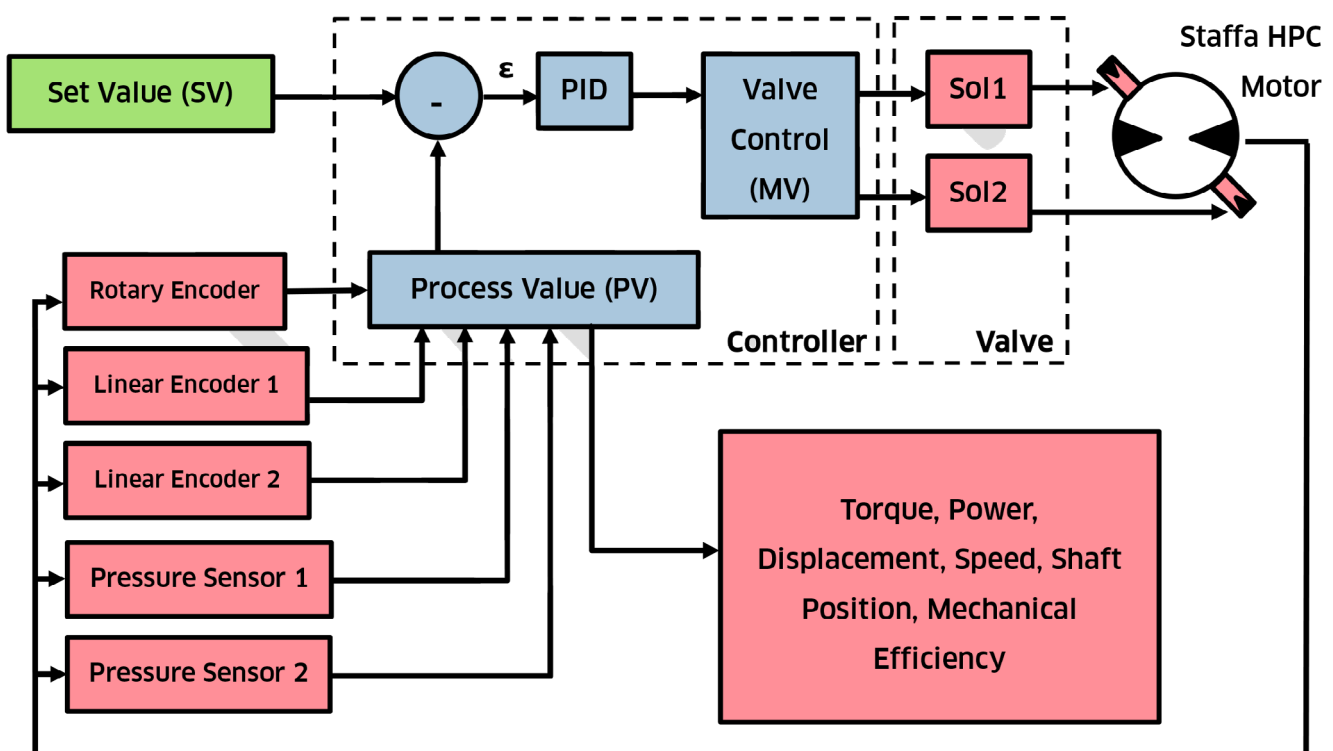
Set Value (SV)

-

ε

PID

Valve Control (MV)

Sol1

Sol2

Staffa HPC Motor

Rotary Encoder

Process Value (PV)

Controller

Valve

Linear Encoder 1

Linear Encoder 2

Pressure Sensor 1

Pressure Sensor 2

Torque, Power, Displacement, Speed, Shaft Position, Mechanical Efficiency